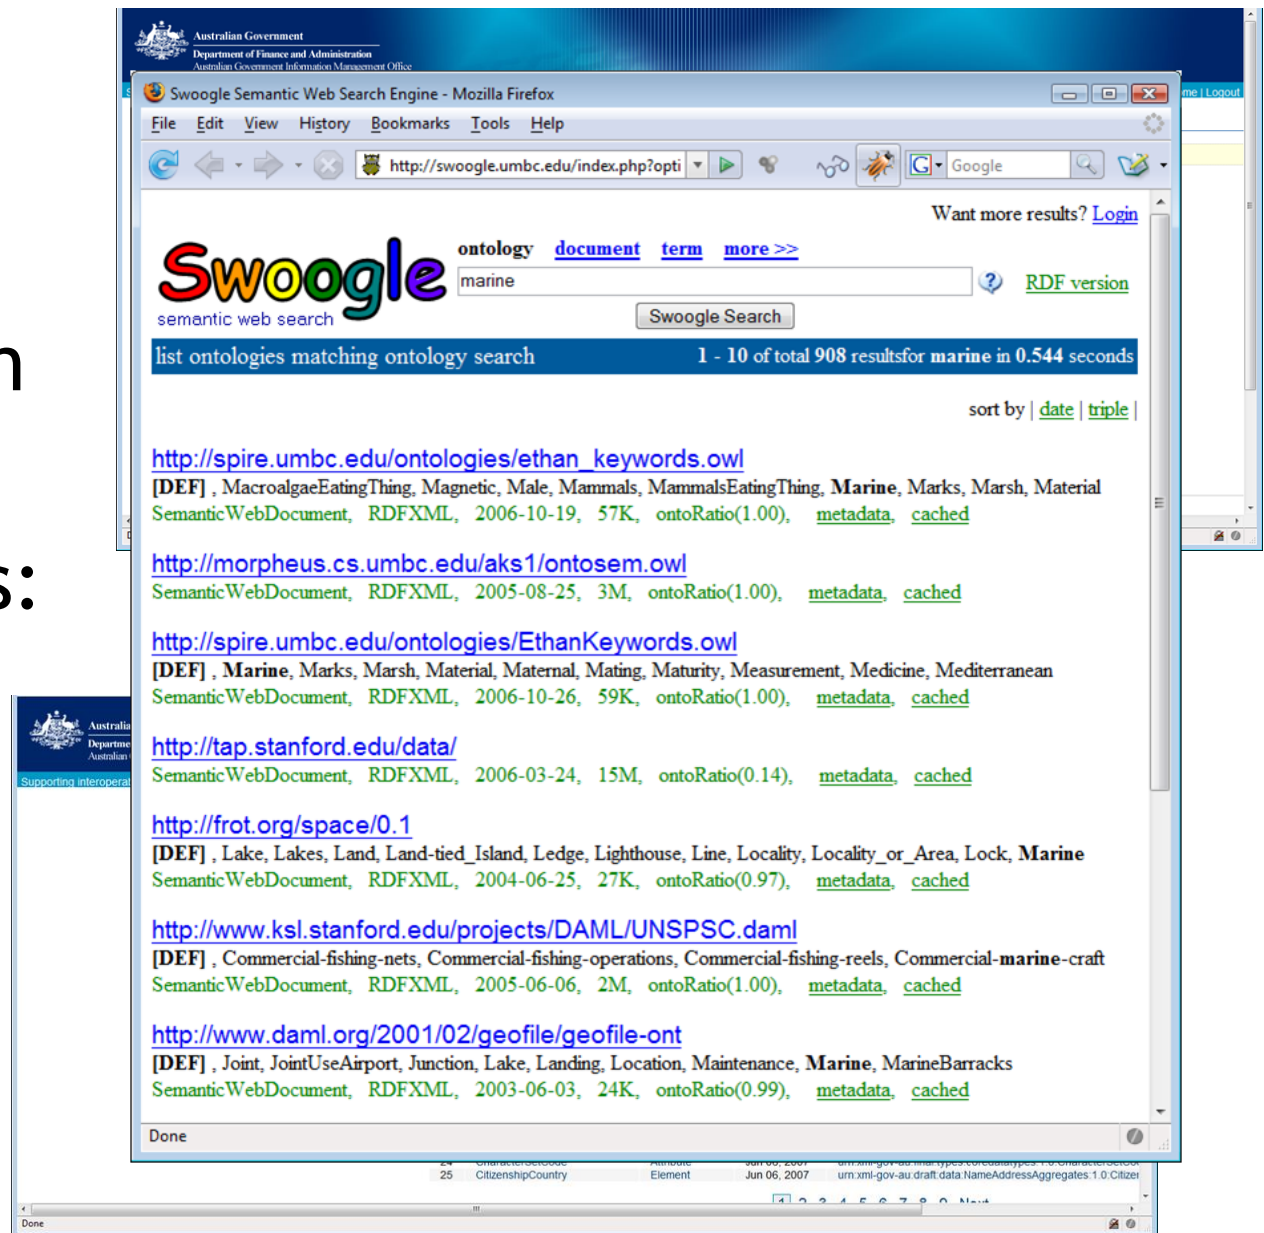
Australian Government
Department of Finance and Administration
Australian Government Information Management Office

me | Logout

Swoogle Semantic Web Search Engine - Mozilla Firefox

File Edit View History Bookmarks Tools Help

http://swoogle.umbc.edu/index.php?opti

Google

Want more results? Login

Swoogle
semantic web search

ontology document term more >>

marine

RDF version

Swoogle Search

list ontologies matching ontology search 1 - 10 of total 908 resultsfor marine in 0.544 seconds

sort by | date | triple |

http://spire.umbc.edu/ontologies/ethan_keywords.owl
[DEF] , MacroalgaeEatingThing, Magnetic, Male, Mammals, MammalsEatingThing, Marine, Marks, Marsh, Material
SemanticWebDocument, RDFXML, 2006-10-19, 57K, ontoRatio(1.00), metadata, cached

http://morpheus.cs.umbc.edu/aks1/ontosem.owl
SemanticWebDocument, RDFXML, 2005-08-25, 3M, ontoRatio(1.00), metadata, cached

http://spire.umbc.edu/ontologies/EthanKeywords.owl
[DEF] , Marine, Marks, Marsh, Material, Maternal, Mating, Maturity, Measurement, Medicine, Mediterranean
SemanticWebDocument, RDFXML, 2006-10-26, 59K, ontoRatio(1.00), metadata, cached

http://tap.stanford.edu/data/
SemanticWebDocument, RDFXML, 2006-03-24, 15M, ontoRatio(0.14), metadata, cached

http://frot.org/space/0.1
[DEF] , Lake, Lakes, Land, Land-tied_Island, Ledge, Lighthouse, Line, Locality, Locality_or_Area, Lock, Marine
SemanticWebDocument, RDFXML, 2004-06-25, 27K, ontoRatio(0.97), metadata, cached

http://www.ksl.stanford.edu/projects/DAML/UNSPSC.daml
[DEF] , Commercial-fishing-nets, Commercial-fishing-operations, Commercial-fishing-reels, Commercial-marine-craft
SemanticWebDocument, RDFXML, 2005-06-06, 2M, ontoRatio(1.00), metadata, cached

http://www.daml.org/2001/02/geofile/geofile-ont
[DEF] , Joint, JointUseAirport, Junction, Lake, Landing, Location, Maintenance, Marine, MarineBarracks
SemanticWebDocument, RDFXML, 2003-06-03, 24K, ontoRatio(0.99), metadata, cached

Done

Australia
Departme
Australian
Supporting interoperat

25 CitizenshipCountry Element Jun 06, 2007 urn:xml-gov-au:draft:data:NameAddressAggregates:1.0:Citizer

Done

n

s: